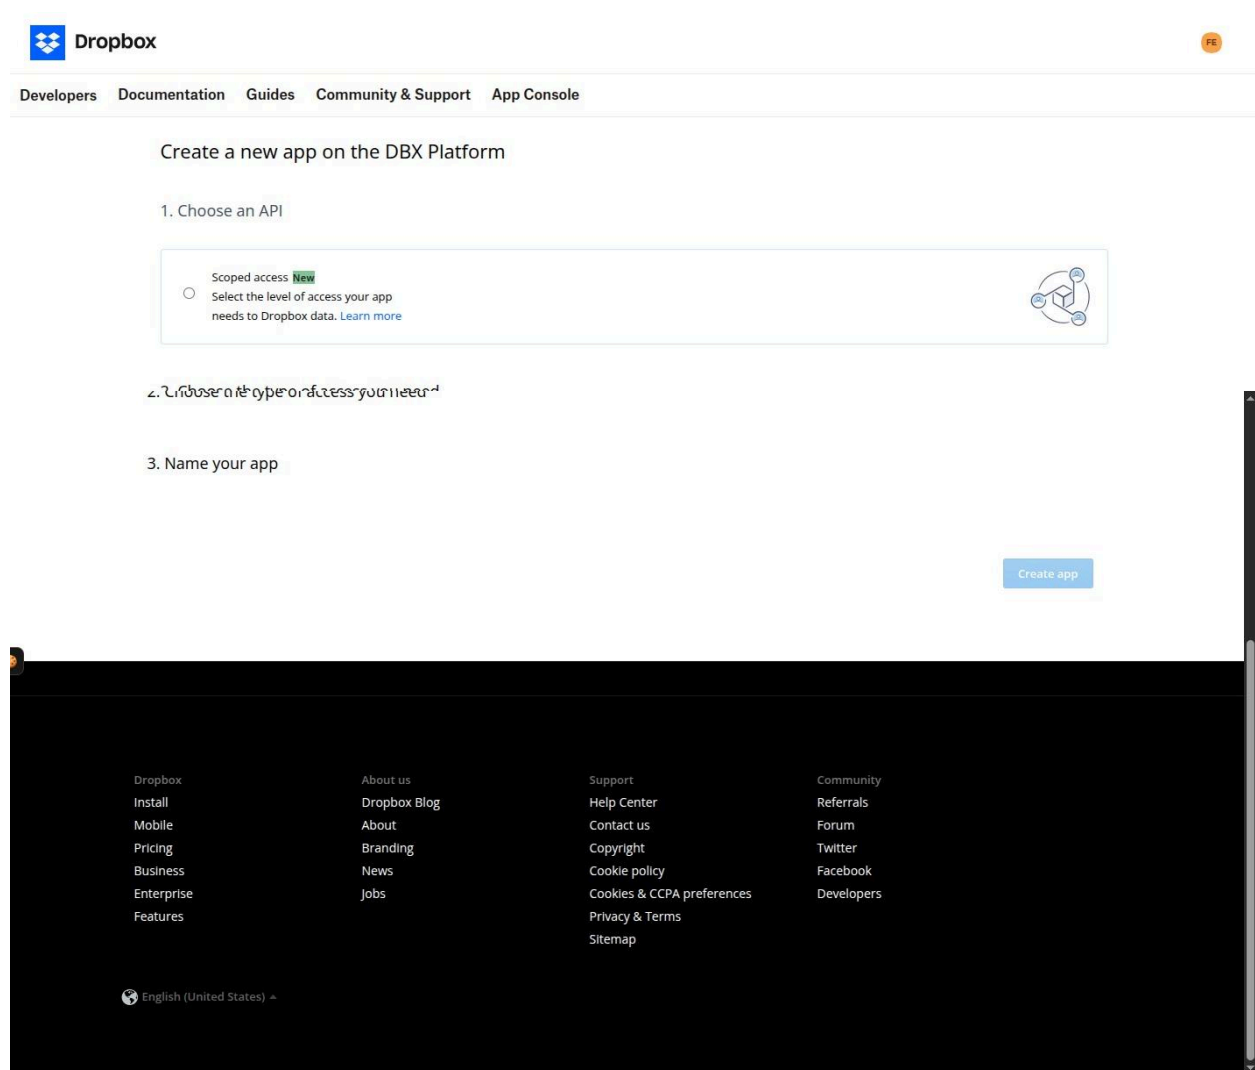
Dropbox

FE

Developers Documentation Guides Community & Support App Console

Create a new app on the DBX Platform

1. Choose an API

Scoped access New
Select the level of access your app needs to Dropbox data. Learn more

2. Choose the type of access you need

3. Name your app

Create app

Dropbox
Install
Mobile
Pricing
Business
Enterprise
Features

About us
Dropbox Blog
About
Branding
News
Jobs

Support
Help Center
Contact us
Copyright
Cookie policy
Cookies & CCPA preferences
Privacy & Terms
Sitemap

Community
Referrals
Forum
Twitter
Facebook
Developers

English (United States)